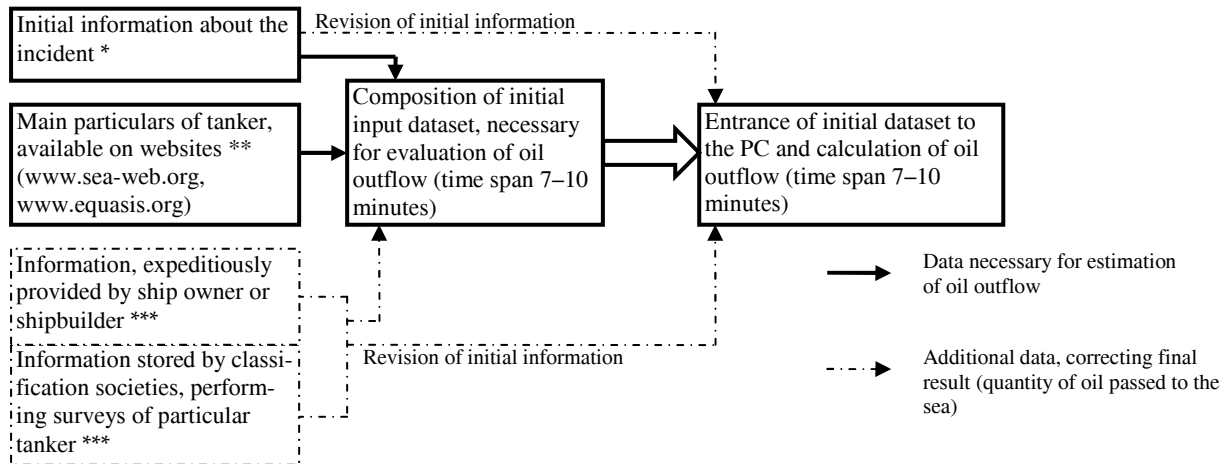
Initial information about the incident *

Revision of initial information

Main particulars of tanker, available on websites ** (www.sea-web.org, www.equasis.org)

Composition of initial input dataset, necessary for evaluation of oil outflow (time span 7–10 minutes)

Entrance of initial dataset to the PC and calculation of oil outflow (time span 7–10 minutes)

Information, expeditiously provided by ship owner or shipbuilder ***

Information stored by classification societies, performing surveys of particular tanker ***

Revision of initial information

Data necessary for estimation of oil outflow

Additional data, correcting final result (quantity of oil passed to the sea)